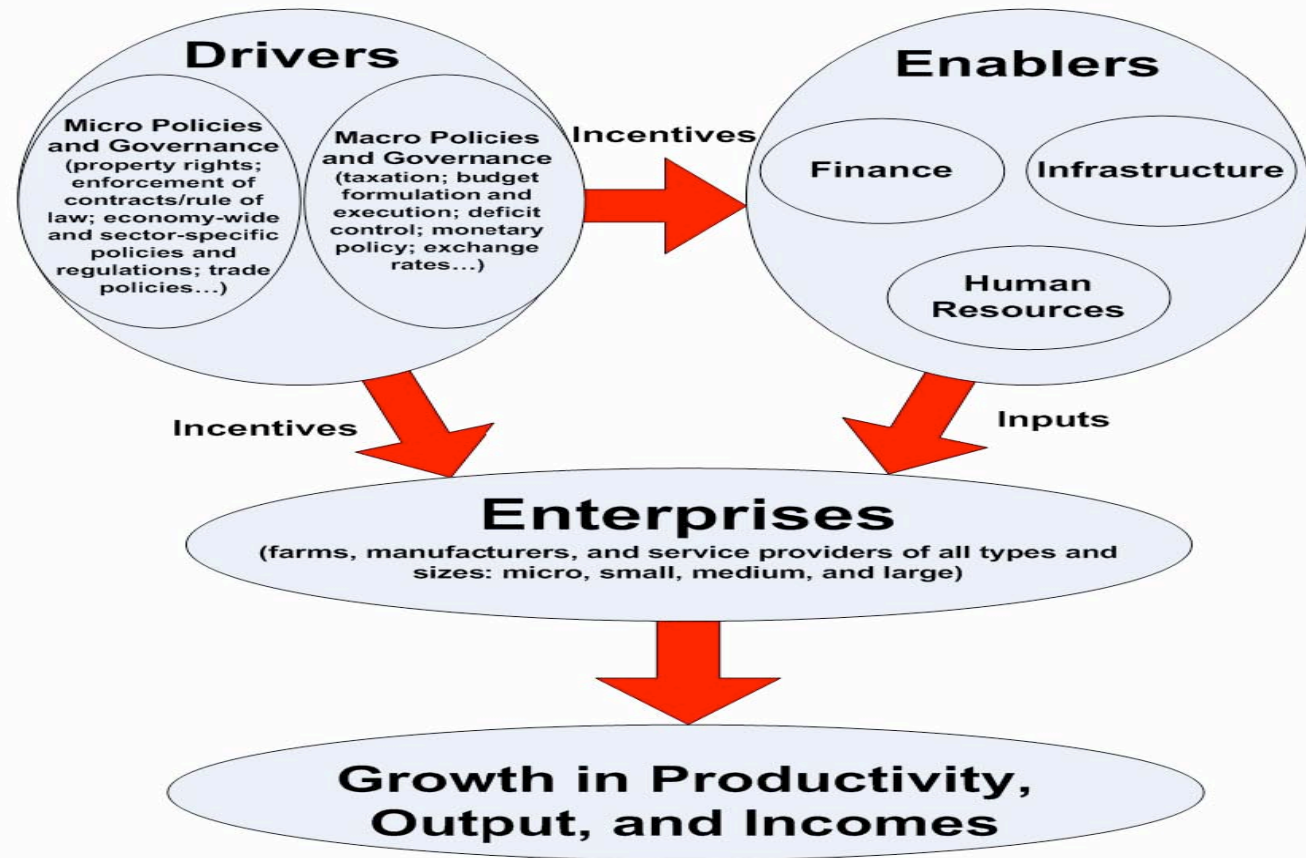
Drivers

Micro Policies and Governance (property rights; enforcement of contracts/rule of law; economy-wide and sector-specific policies and regulations; trade policies...)

Macro Policies and Governance (taxation; budget formulation and execution; deficit control; monetary policy; exchange rates...)

Incentives

Enablers

Finance

Infrastructure

Human Resources

Incentives

Inputs

Enterprises
(farms, manufacturers, and service providers of all types and sizes: micro, small, medium, and large)

Growth in Productivity, Output, and Incomes